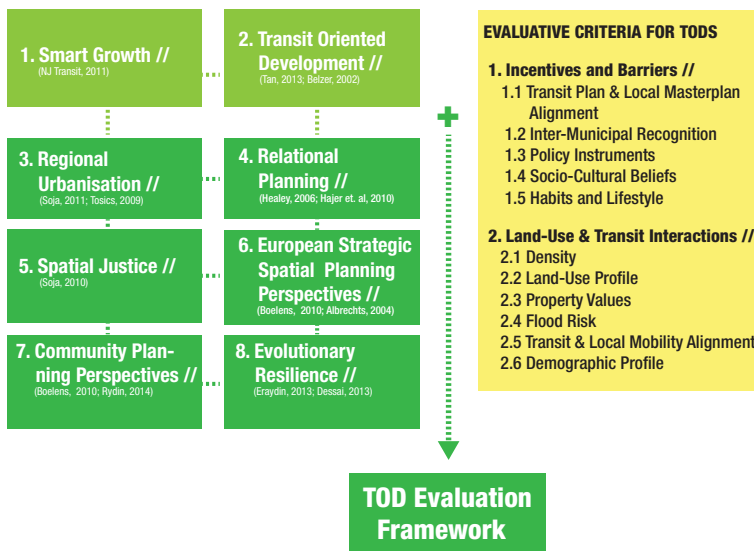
1. Smart Growth //
(NJ Transit, 2011)

2. Transit Oriented Development //
(Tan, 2013; Belzer, 2002)

3. Regional Urbanisation //
(Soja, 2011; Tosics, 2009)

4. Relational Planning //
(Healey, 2006; Hajer et. al, 2010)

5. Spatial Justice //
(Soja, 2010)

6. European Strategic Spatial Planning Perspectives //
(Boelens, 2010; Albrechts, 2004)

7. Community Planning Perspectives //
(Boelens, 2010; Rydin, 2014)

8. Evolutionary Resilience //
(Eraydin, 2013; Dessai, 2013)

+

EVALUATIVE CRITERIA FOR TODS

1. Incentives and Barriers //
1.1 Transit Plan & Local Masterplan Alignment
1.2 Inter-Municipal Recognition
1.3 Policy Instruments
1.4 Socio-Cultural Beliefs
1.5 Habits and Lifestyle

2. Land-Use & Transit Interactions //
2.1 Density
2.2 Land-Use Profile
2.3 Property Values
2.4 Flood Risk
2.5 Transit & Local Mobility Alignment
2.6 Demographic Profile

TOD Evaluation Framework